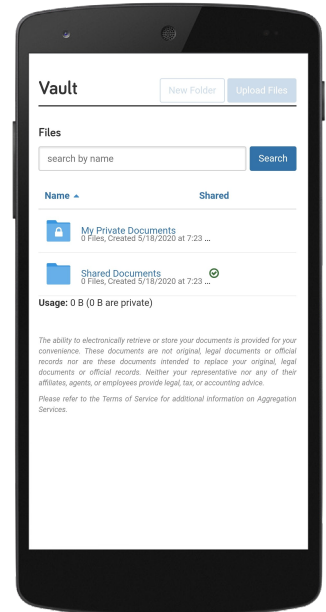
Vault

New Folder

Upload Files

Files

search by name

Search

| Name ▲ | Shared |
|---|---|
| My Private Documents 0 Files, Created 5/18/2020 at 7:23 ... | |
| Shared Documents 0 Files, Created 5/18/2020 at 7:23 ... | ✓ |

Usage: 0 B (0 B are private)

The ability to electronically retrieve or store your documents is provided for your convenience. These documents are not original, legal documents or official records nor are these documents intended to replace your original, legal documents or official records. Neither your representative nor any of their affiliates, agents, or employees provide legal, tax, or accounting advice.

Please refer to the Terms of Service for additional information on Aggregation Services.